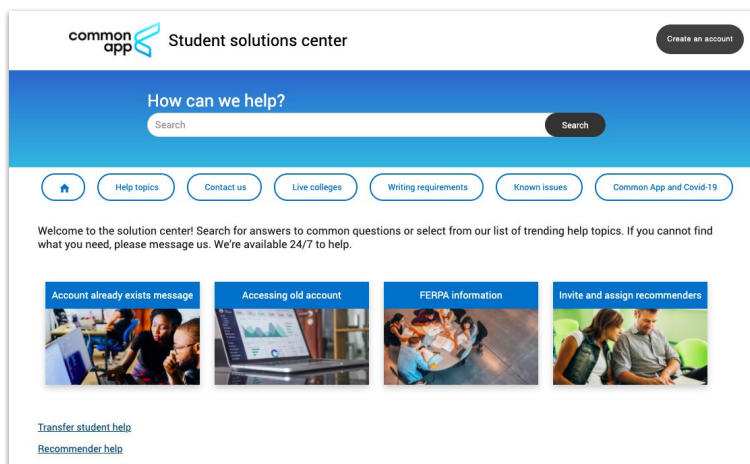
common app Student solutions center

Create an account

How can we help?

Search

Search

Help topics

Contact us

Live colleges

Writing requirements

Known issues

Common App and Covid-19

Welcome to the solution center! Search for answers to common questions or select from our list of trending help topics. If you cannot find what you need, please message us. We're available 24/7 to help.

Account already exists message

Accessing old account

FERPA information

Invite and assign recommenders

Transfer student help

Recommender help